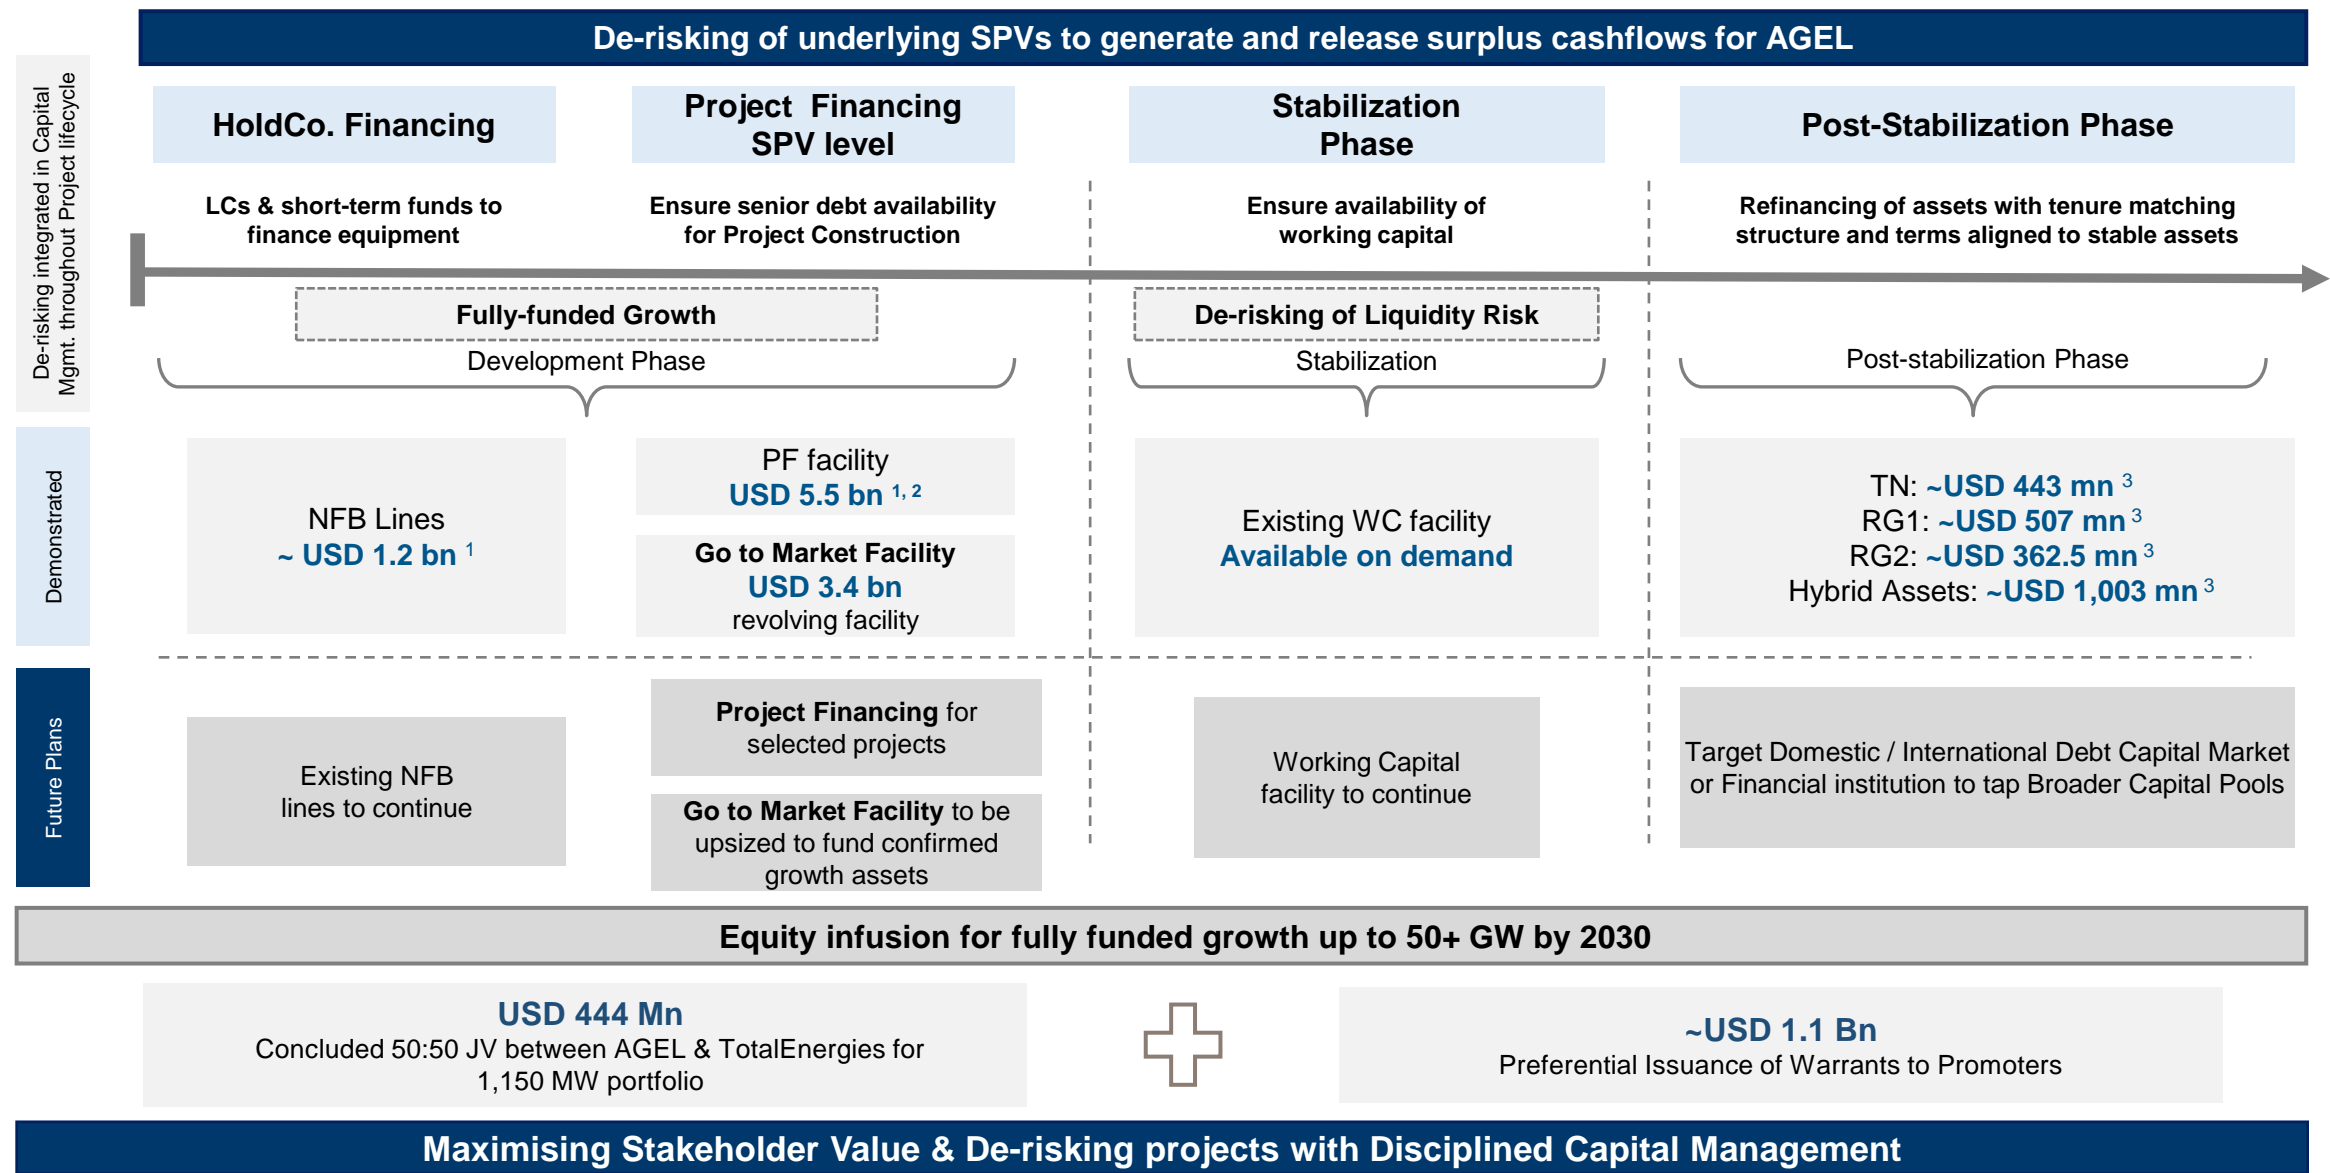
De-risking of underlying SPVs to generate and release surplus cashflows for AGEL

De-risking integrated in Capital Mgmt. throughout Project lifecycle

HoldCo. Financing

Project Financing SPV level

Stabilization Phase

Post-Stabilization Phase

LCs & short-term funds to finance equipment

Ensure senior debt availability for Project Construction

Ensure availability of working capital

Refinancing of assets with tenure matching structure and terms aligned to stable assets

Fully-funded Growth

Development Phase

De-risking of Liquidity Risk

Stabilization

Post-stabilization Phase

Demonstrated

NFB Lines
~ USD 1.2 bn $^{1}$

PF facility
USD 5.5 bn $^{1, 2}$

Go to Market Facility
USD 3.4 bn
revolving facility

Existing WC facility
Available on demand

TN: ~USD 443 mn $^{3}$
RG1: ~USD 507 mn $^{3}$
RG2: ~USD 362.5 mn $^{3}$
Hybrid Assets: ~USD 1,003 mn $^{3}$

Future Plans

Existing NFB lines to continue

Project Financing for selected projects

Go to Market Facility to be upsized to fund confirmed growth assets

Working Capital facility to continue

Target Domestic / International Debt Capital Market or Financial institution to tap Broader Capital Pools

Equity infusion for fully funded growth up to 50+ GW by 2030

USD 444 Mn
Concluded 50:50 JV between AGEL & TotalEnergies for 1,150 MW portfolio

~USD 1.1 Bn
Preferential Issuance of Warrants to Promoters

Maximising Stakeholder Value & De-risking projects with Disciplined Capital Management